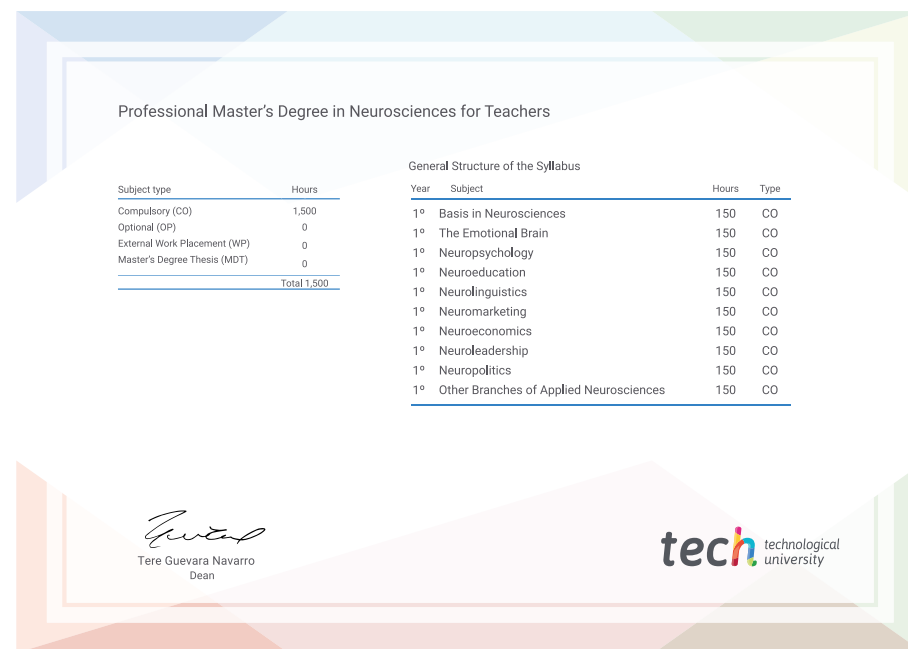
Professional Master's Degree in Neurosciences for Teachers

| Subject type | Hours |
|---|---|
| Compulsory (CO) | 1,500 |
| Optional (OP) | 0 |
| External Work Placement (WP) | 0 |
| Master's Degree Thesis (MDT) | 0 |
| | Total 1,500 |

General Structure of the Syllabus

| Year | Subject | Hours | Type |
|---|---|---|---|
| 1º | Basis in Neurosciences | 150 | CO |
| 1º | The Emotional Brain | 150 | CO |
| 1º | Neuropsychology | 150 | CO |
| 1º | Neuroeducation | 150 | CO |
| 1º | Neurolinguistics | 150 | CO |
| 1º | Neuromarketing | 150 | CO |
| 1º | Neuroeconomics | 150 | CO |
| 1º | Neuroleadership | 150 | CO |
| 1º | Neuropolitics | 150 | CO |
| 1º | Other Branches of Applied Neurosciences | 150 | CO |

Tere Guevara Navarro
Dean

tech technological university